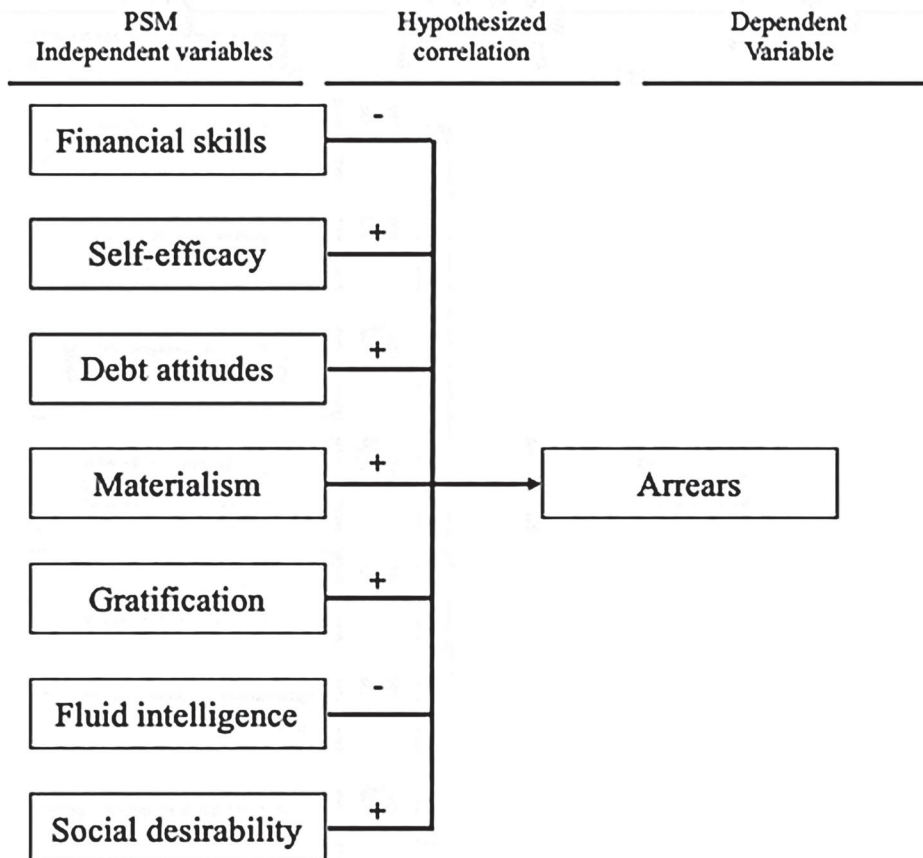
PSM
Independent variables

Hypothesized
correlation

Dependent
Variable

Financial skills
-

Self-efficacy
+

Debt attitudes
+

Materialism
+

Arrears

Gratification
+

Fluid intelligence
-

Social desirability
+